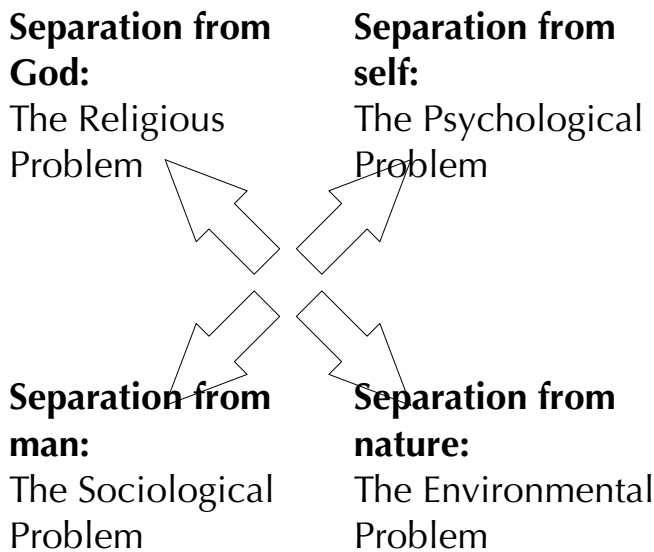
**Separation from God:**
The Religious Problem

**Separation from self:**
The Psychological Problem

**Separation from man:**
The Sociological Problem

**Separation from nature:**
The Environmental Problem